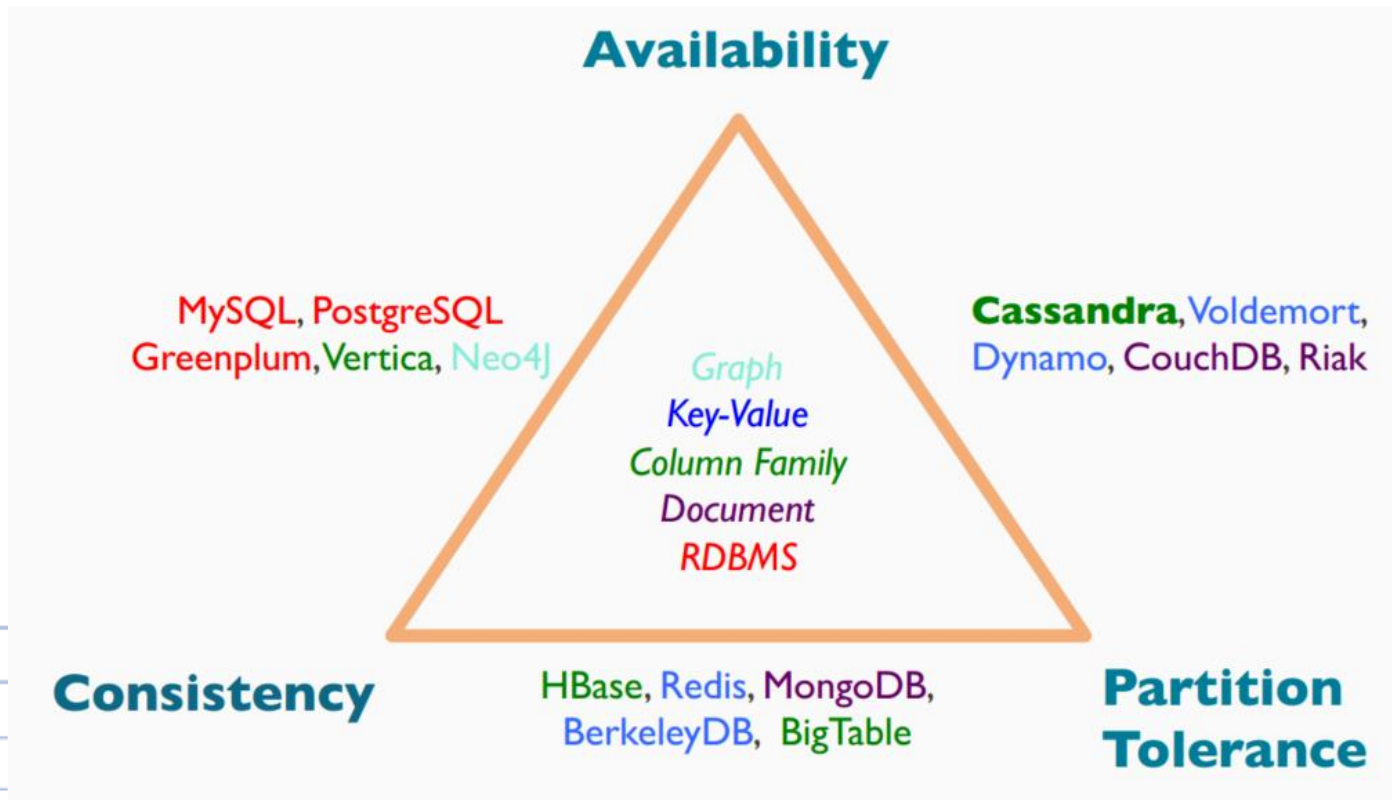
Availability

MySQL, PostgreSQL
Greenplum, Vertica, Neo4J

Cassandra, Voldemort,
Dynamo, CouchDB, Riak

Graph
Key-Value
Column Family
Document
RDBMS

Consistency

HBase, Redis, MongoDB,
BerkeleyDB, BigTable

Partition
Tolerance